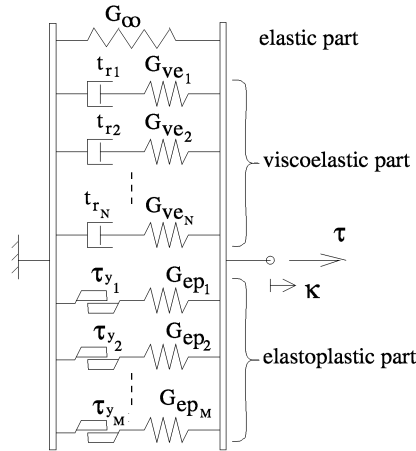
$G_\infty$

elastic part

$t_{r1}$ $G_{ve_1}$

$t_{r2}$ $G_{ve_2}$

viscoelastic part

$t_{r_N}$ $G_{ve_N}$

$\tau$

$\kappa$

$\tau_{y_1}$ $G_{ep_1}$

$\tau_{y_2}$ $G_{ep_2}$

elastoplastic part

$\tau_{y_M}$ $G_{ep_M}$